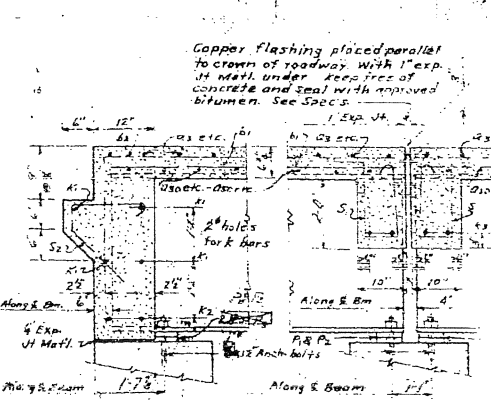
Copper flashing placed parallel to crown of roadway. With 1" exp. Jt Matl. under keep free of concrete and seal with approved bitumen. See Specs.

6" 12"
a3 etc.
1" Exp. Jt.
b1 a3 etc.
K1
a5 etc. - a5 etc.
2" ø holes for k bars
S2
S1
K1
2½"
2½"
Along ℄ Bm.
6"
K2
4" Exp. Jt Matl.
1" ø Anch. bolts
P1 & P2
10"
10"
4"
Along ℄ Bm.
1'-7½"
Along ℄ Beam
1'-1"